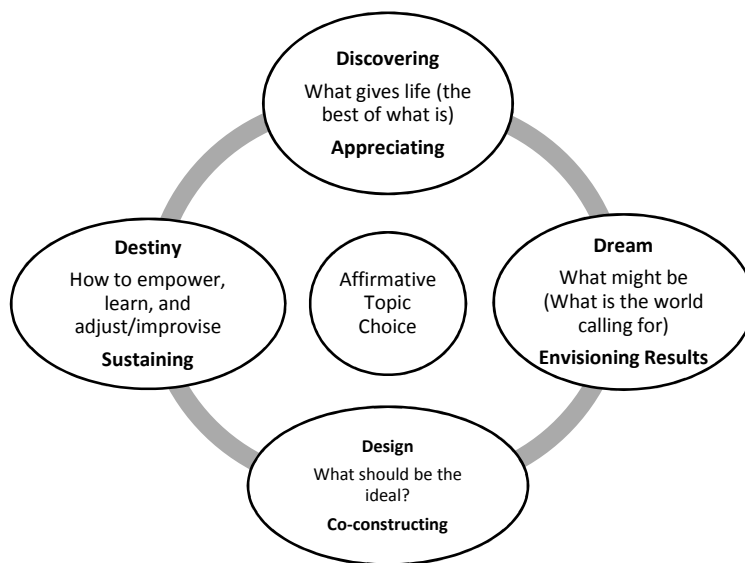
**Discovering**
What gives life (the best of what is)
**Appreciating**

**Destiny**
How to empower, learn, and adjust/improvise
**Sustaining**

Affirmative Topic Choice

**Dream**
What might be (What is the world calling for)
**Envisioning Results**

**Design**
What should be the ideal?
**Co-constructing**